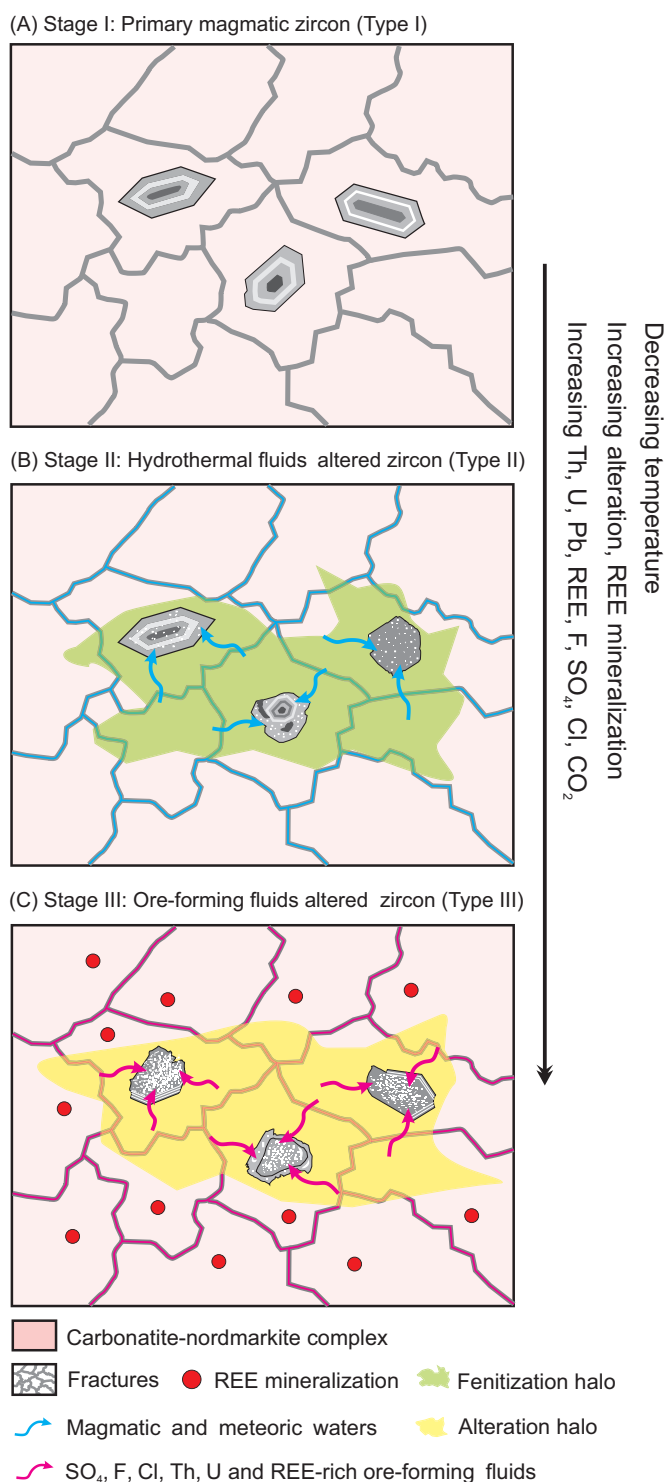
(A) Stage I: Primary magmatic zircon (Type I)

(B) Stage II: Hydrothermal fluids altered zircon (Type II)

(C) Stage III: Ore-forming fluids altered zircon (Type III)

Decreasing temperature
Increasing alteration, REE mineralization
Increasing Th, U, Pb, REE, F, $SO_4$, Cl, $CO_2$

Carbonatite-nordmarkite complex

Fractures

REE mineralization

Fenitization halo

Magmatic and meteoric waters

Alteration halo

$SO_4$, F, Cl, Th, U and REE-rich ore-forming fluids